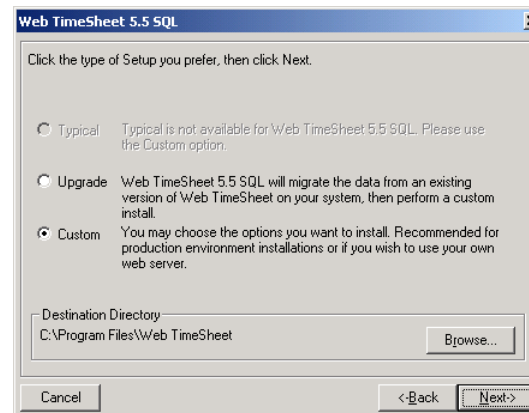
Web TimeSheet 5.5 SQL

Click the type of Setup you prefer, then click Next.

Typical
Typical is not available for Web TimeSheet 5.5 SQL. Please use the Custom option.

Upgrade
Web TimeSheet 5.5 SQL will migrate the data from an existing version of Web TimeSheet on your system, then perform a custom install.

Custom
You may choose the options you want to install. Recommended for production environment installations or if you wish to use your own web server.

Destination Directory
C:\Program Files\Web TimeSheet

Browse...

Cancel

<Back

Next>